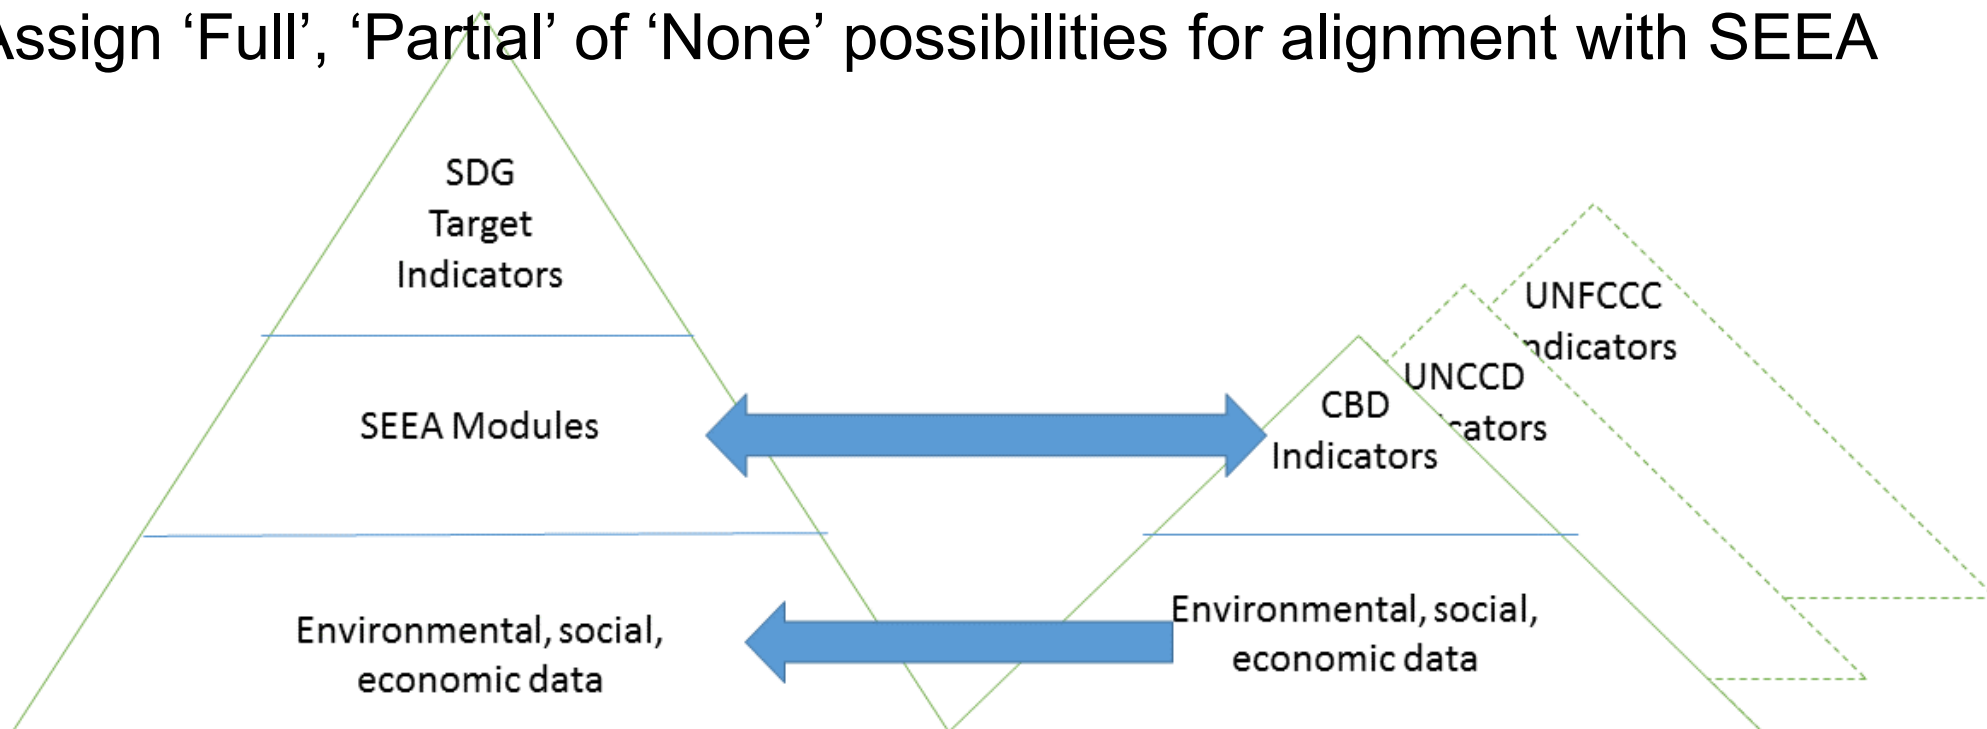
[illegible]ssign ‘Full’, ‘Partial’ of ‘None’ possibilities for alignment with SEEA

SDG Target Indicators

SEEA Modules

Environmental, social, economic data

UNFCCC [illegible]ndicators

UNCCD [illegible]ators

CBD Indicators

Environmental, social, economic data